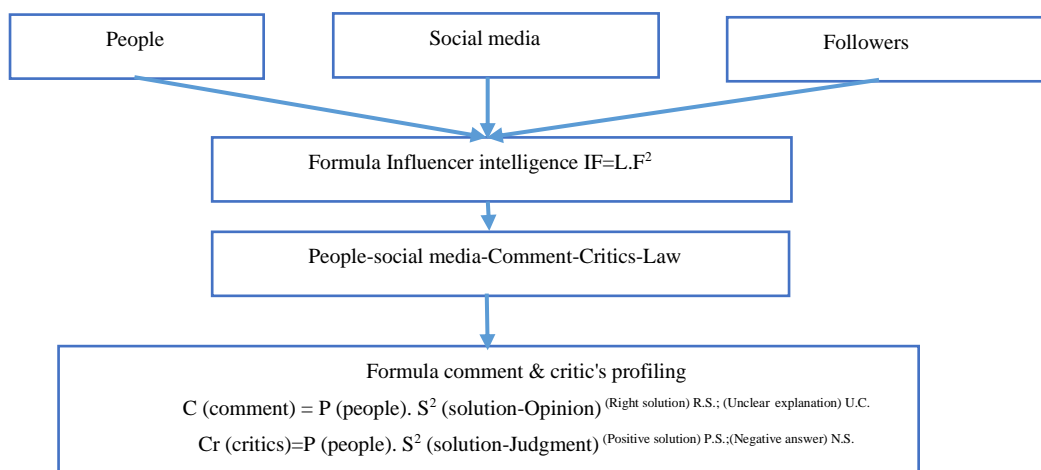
People

Social media

Followers

Formula Influencer intelligence IF=L.F$^2$

People-social media-Comment-Critics-Law

Formula comment & critic's profiling

C (comment) = P (people). S$^2$ (solution-Opinion) $^{\text{(Right solution) R.S.; (Unclear explanation) U.C.}}$

Cr (critics)=P (people). S$^2$ (solution-Judgment) $^{\text{(Positive solution) P.S.;(Negative answer) N.S.}}$